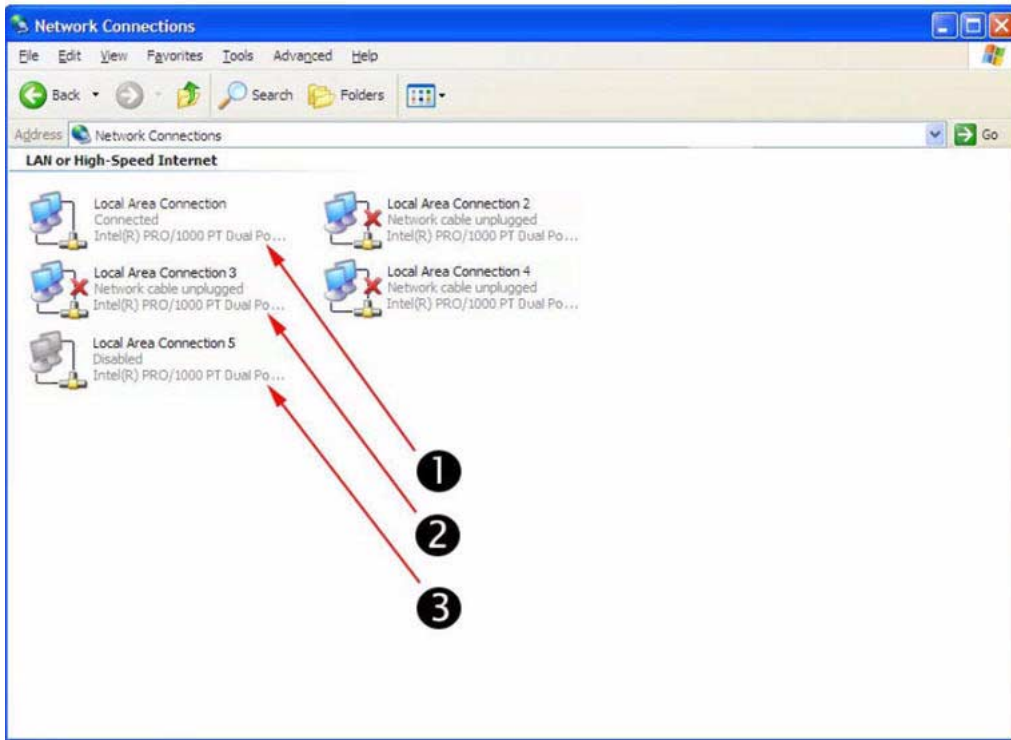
Network Connections

File Edit View Favorites Tools Advanced Help

Back Search Folders

Address Network Connections Go

LAN or High-Speed Internet

Local Area Connection
Connected
Intel(R) PRO/1000 PT Dual Po...

Local Area Connection 2
Network cable unplugged
Intel(R) PRO/1000 PT Dual Po...

Local Area Connection 3
Network cable unplugged
Intel(R) PRO/1000 PT Dual Po...

Local Area Connection 4
Network cable unplugged
Intel(R) PRO/1000 PT Dual Po...

Local Area Connection 5
Disabled
Intel(R) PRO/1000 PT Dual Po...

1
2
3